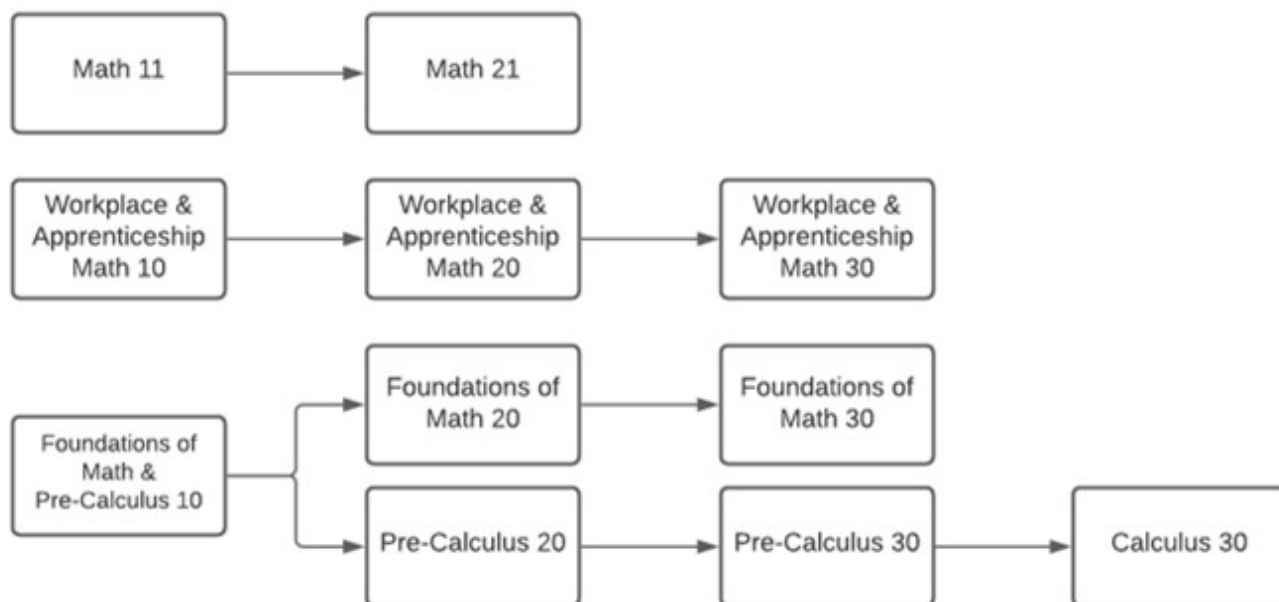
Math 11

Math 21

Workplace & Apprenticeship Math 10

Workplace & Apprenticeship Math 20

Workplace & Apprenticeship Math 30

Foundations of Math 20

Foundations of Math 30

Foundations of Math & Pre-Calculus 10

Pre-Calculus 20

Pre-Calculus 30

Calculus 30